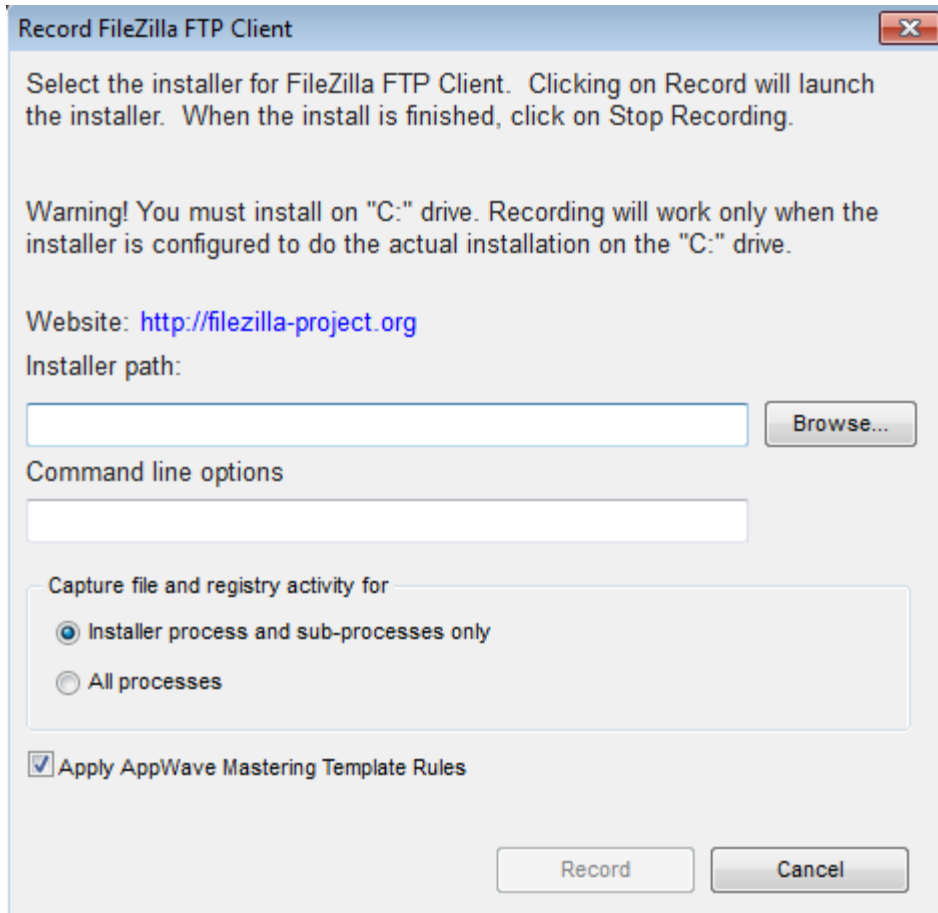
Record FileZilla FTP Client

Select the installer for FileZilla FTP Client. Clicking on Record will launch the installer. When the install is finished, click on Stop Recording.

Warning! You must install on "C:" drive. Recording will work only when the installer is configured to do the actual installation on the "C:" drive.

Website: http://filezilla-project.org

Installer path:

Browse...

Command line options

Capture file and registry activity for

Installer process and sub-processes only

All processes

Apply AppWave Mastering Template Rules

Record

Cancel